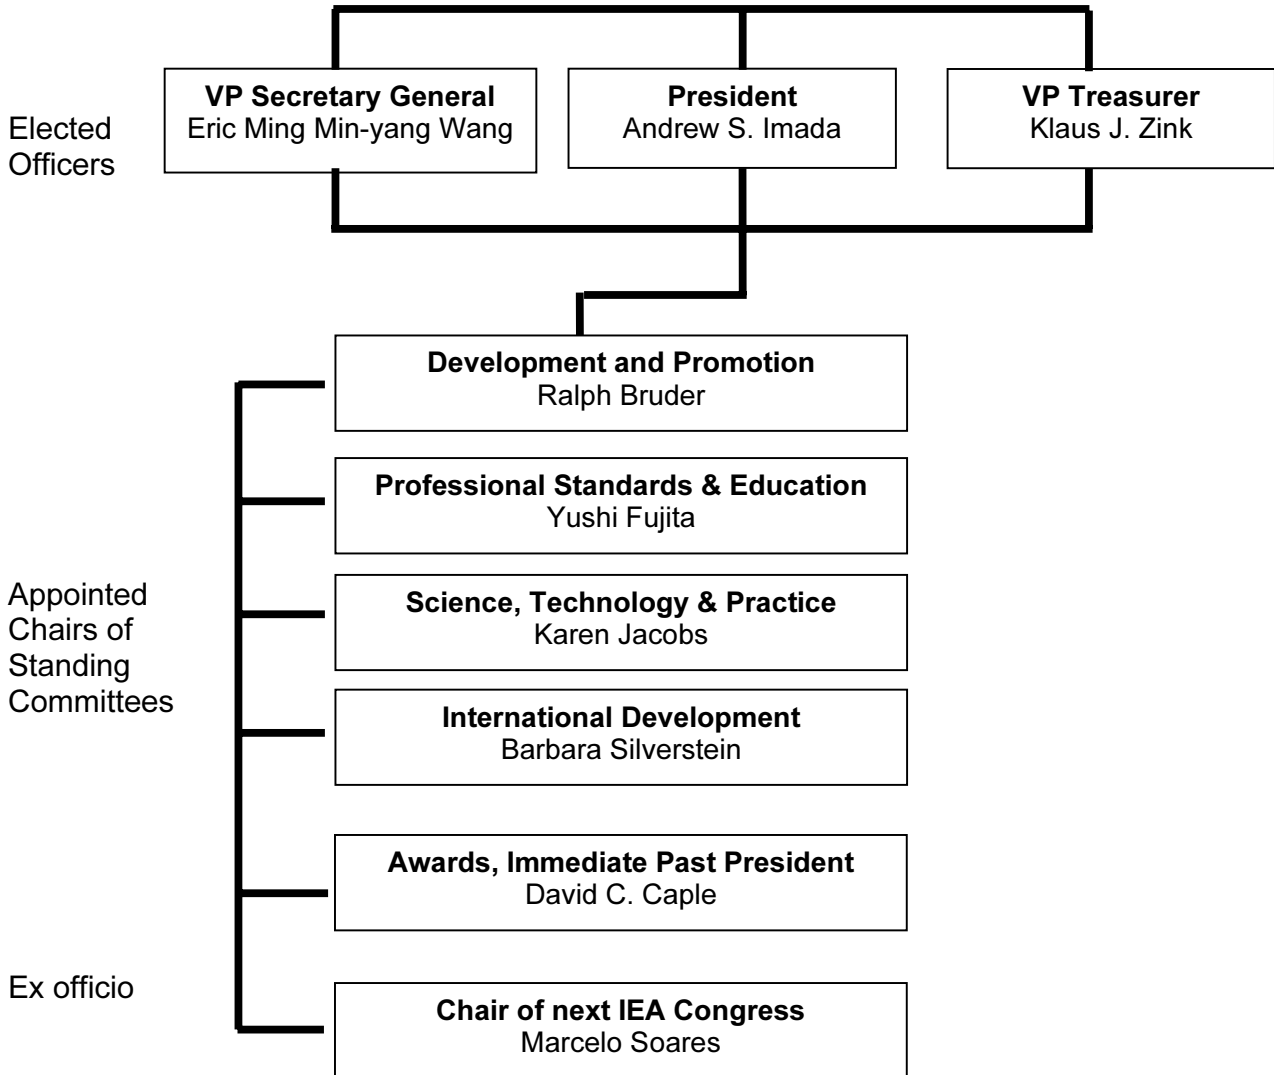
Elected Officers

VP Secretary General
Eric Ming Min-yang Wang

President
Andrew S. Imada

VP Treasurer
Klaus J. Zink

Appointed Chairs of Standing Committees

Development and Promotion
Ralph Bruder

Professional Standards & Education
Yushi Fujita

Science, Technology & Practice
Karen Jacobs

International Development
Barbara Silverstein

Awards, Immediate Past President
David C. Caple

Ex officio

Chair of next IEA Congress
Marcelo Soares